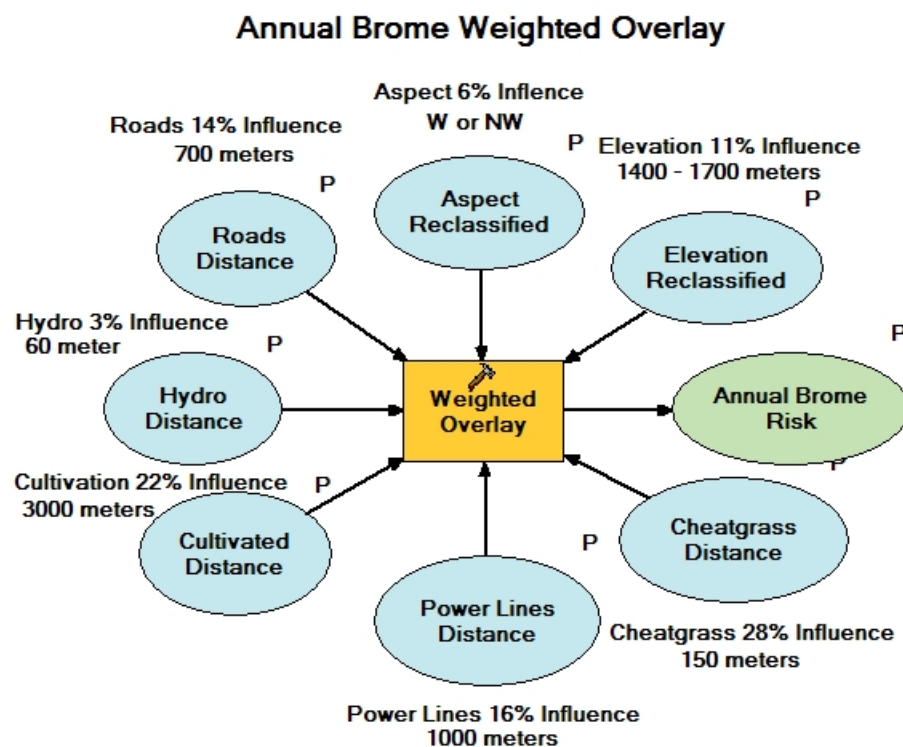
Annual Brome Weighted Overlay

Aspect 6% Inflence
W or NW

Roads 14% Influence
700 meters

P

Elevation 11% Influence
1400 - 1700 meters

P

Aspect Reclassified

P

Roads Distance

Elevation Reclassified

Hydro 3% Influence
60 meter

P

P

Hydro Distance

Weighted Overlay

Annual Brome Risk

P

Cultivation 22% Influence
3000 meters

P

Cultivated Distance

P

Cheatgrass Distance

Power Lines Distance

Cheatgrass 28% Influence
150 meters

Power Lines 16% Influence
1000 meters